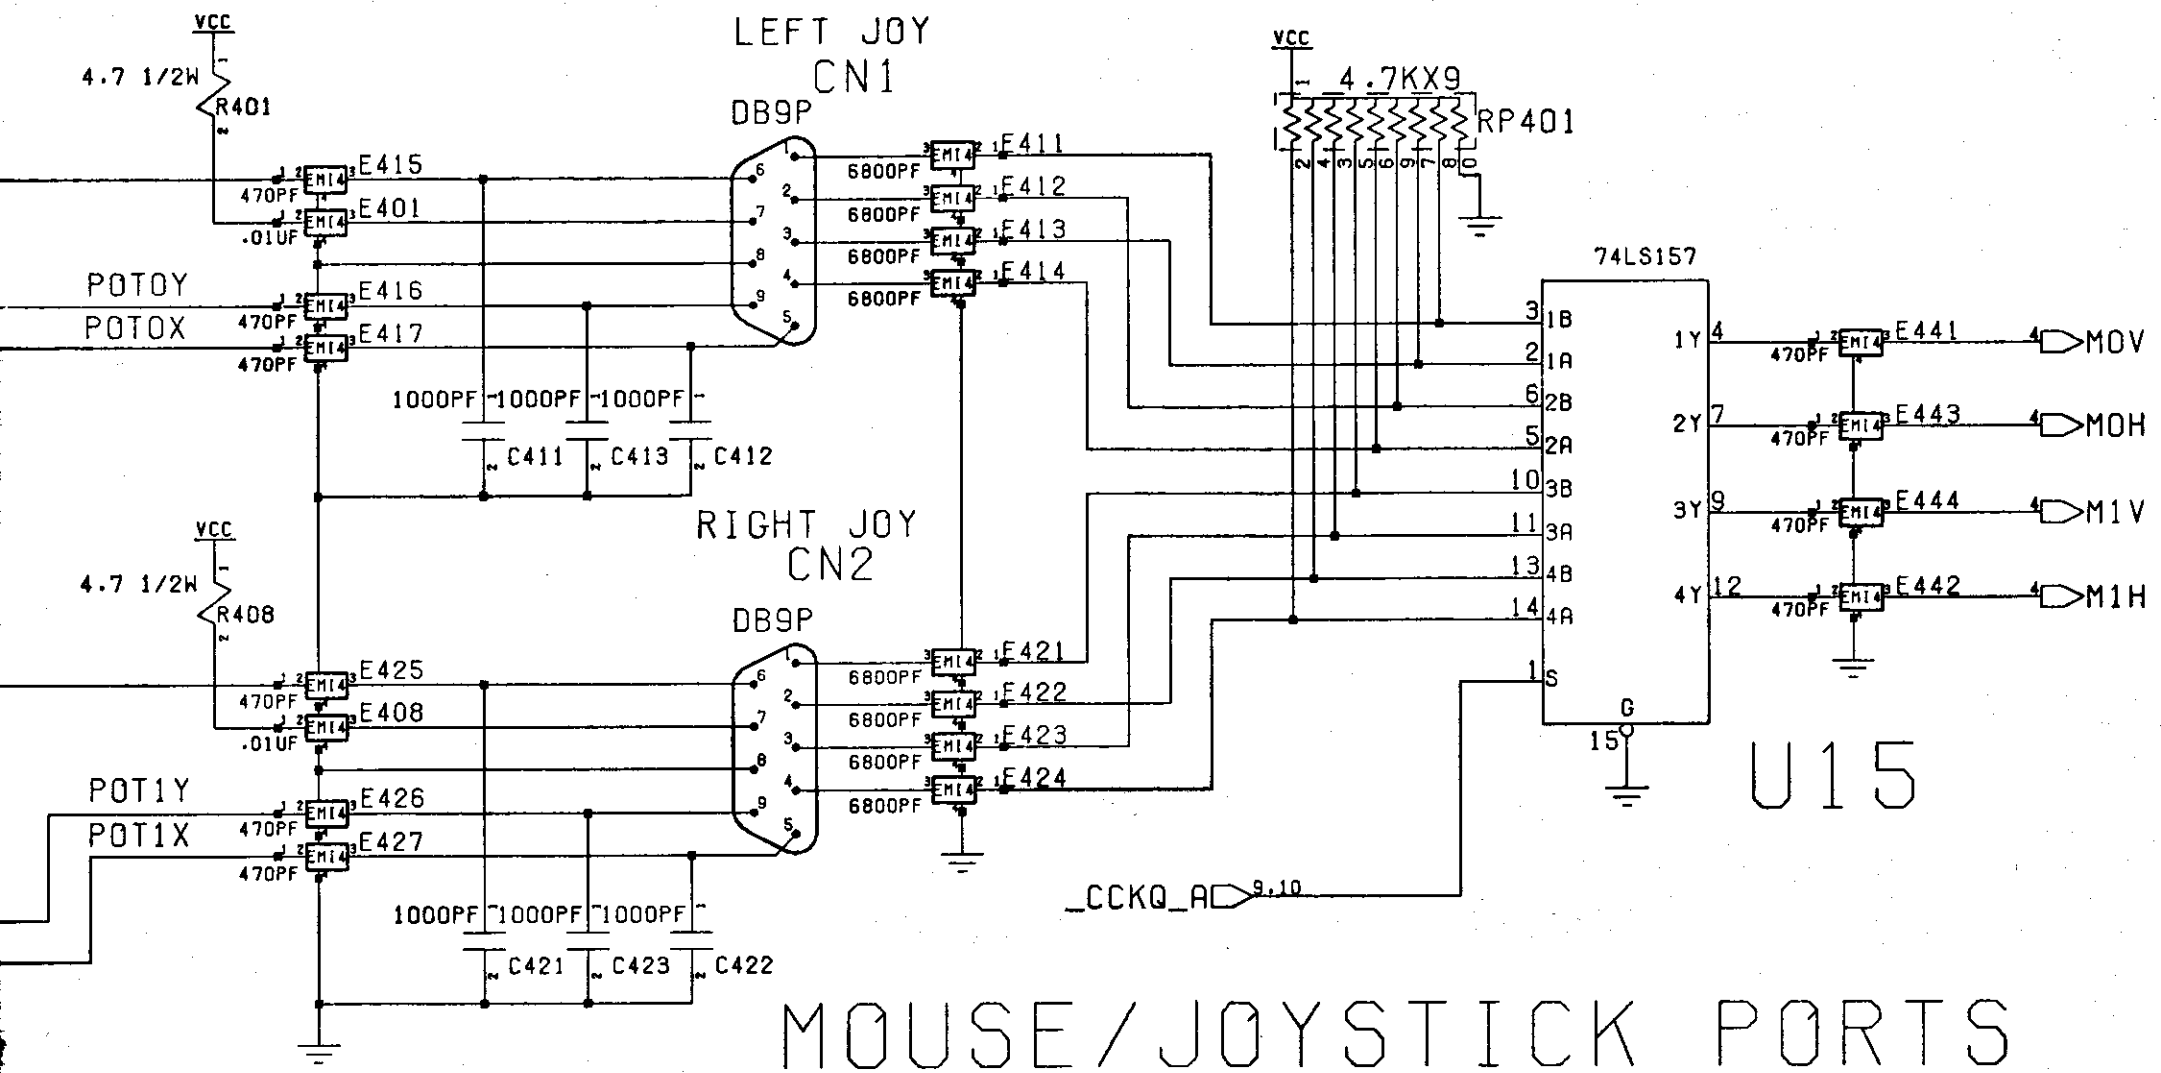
VCC
4.7 1/2W
R401
LEFT JOY
CN1
DB9P
E415
470PF
E401
.01UF
POT0Y
E416
POT0X
470PF
E417
470PF
6
7
8
9
5
1
2
3
4
6800PF
E411
6800PF
E412
6800PF
E413
6800PF
E414
VCC
4.7KX9
RP401
2 4 3 5 6 9 7 8 10
74LS157
3 1B
2 1A
6 2B
5 2A
10 3B
11 3A
13 4B
14 4A
1 S
1Y 4
2Y 7
3Y 9
4Y 12
G
15
470PF E441 MOV
470PF E443 MOH
470PF E444 M1V
470PF E442 M1H
1000PF 1000PF 1000PF
C411 C413 C412
RIGHT JOY
CN2
VCC
4.7 1/2W
R408
DB9P
E425
470PF
E408
.01UF
POT1Y
E426
POT1X
470PF
E427
470PF
6800PF
E421
6800PF
E422
6800PF
E423
6800PF
E424
U15
_CCKQ_A 9,10
1000PF 1000PF 1000PF
C421 C423 C422
MOUSE/JOYSTICK PORTS